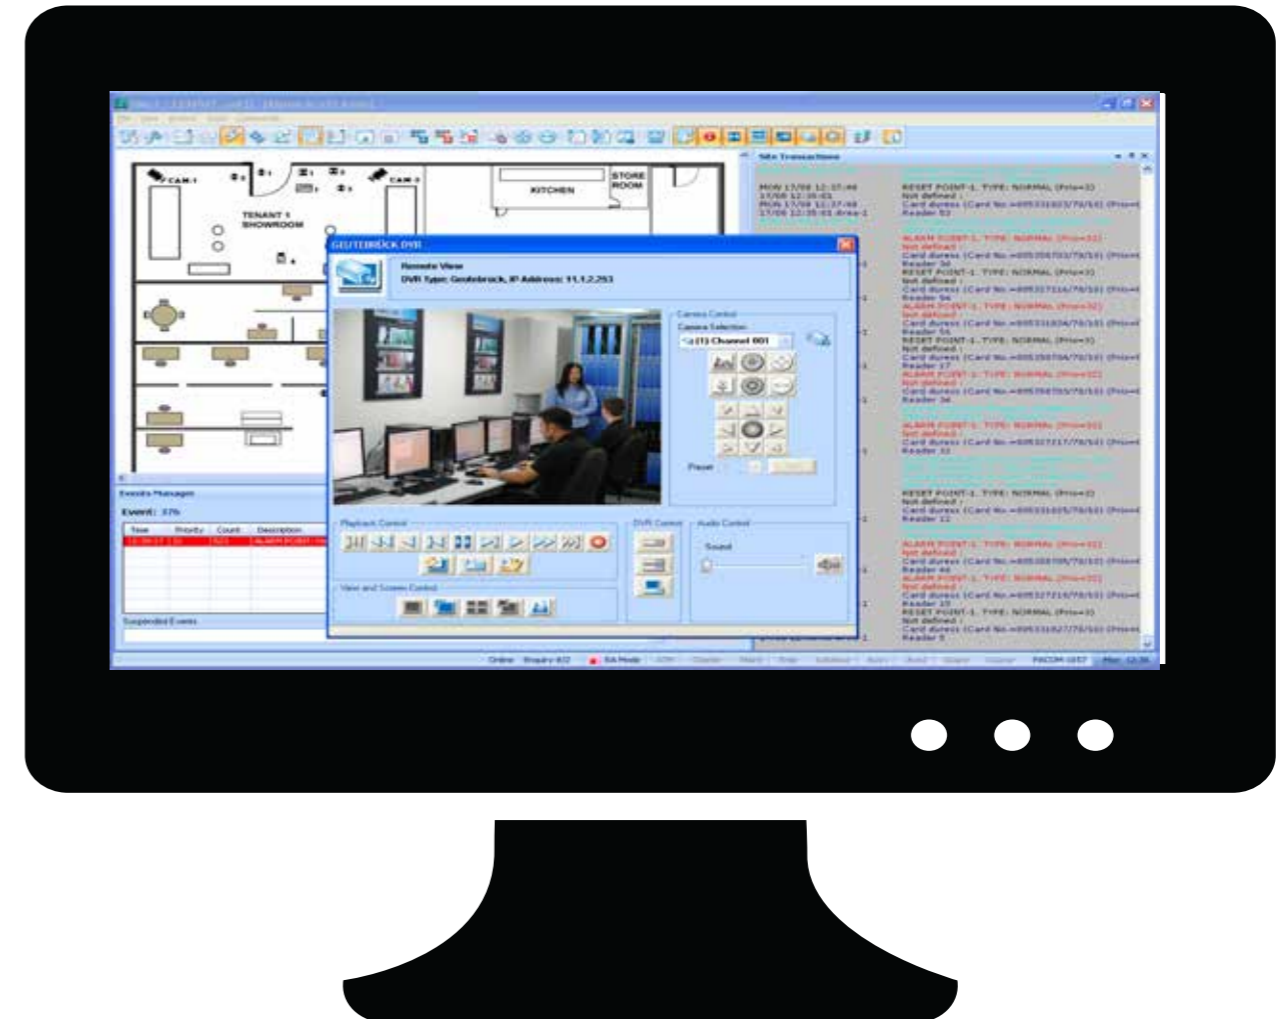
CAM-1
CAM-2
STORE ROOM
KITCHEN
TENANT 1 SHOWROOM
GEUTEBRÜCK DVR
Remote View
DVR Type: Geutebruck, IP Address: 11.1.2.253
Camera Control
Camera Selection
(1) Channel 001
Preset
Playback Control
DVR Control
Audio Control
Sound
View and Screen Control
Events Manager
Event: 376
Time
Priority
Count
Description
Suspended Events
Site Transactions
MON 17/08 12:37:48
17/08 12:35:01
MON 17/08 12:37:48
17/08 12:35:01 Area 1
RESET POINT-1, TYPE: NORMAL (Prio=3)
Not defined :
Card duress (Card No.=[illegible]
Reader 53
ALARM POINT-1, TYPE: NORMAL (Prio=32)
Not defined :
Card duress (Card No.=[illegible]
Reader 34
RESET POINT-1, TYPE: NORMAL (Prio=3)
Not defined :
Reader 54
Reader 55
Reader 17
Reader 36
Reader 32
Reader 12
Reader 44
Reader 15
Reader 5
Online
Enquiry
PACOM